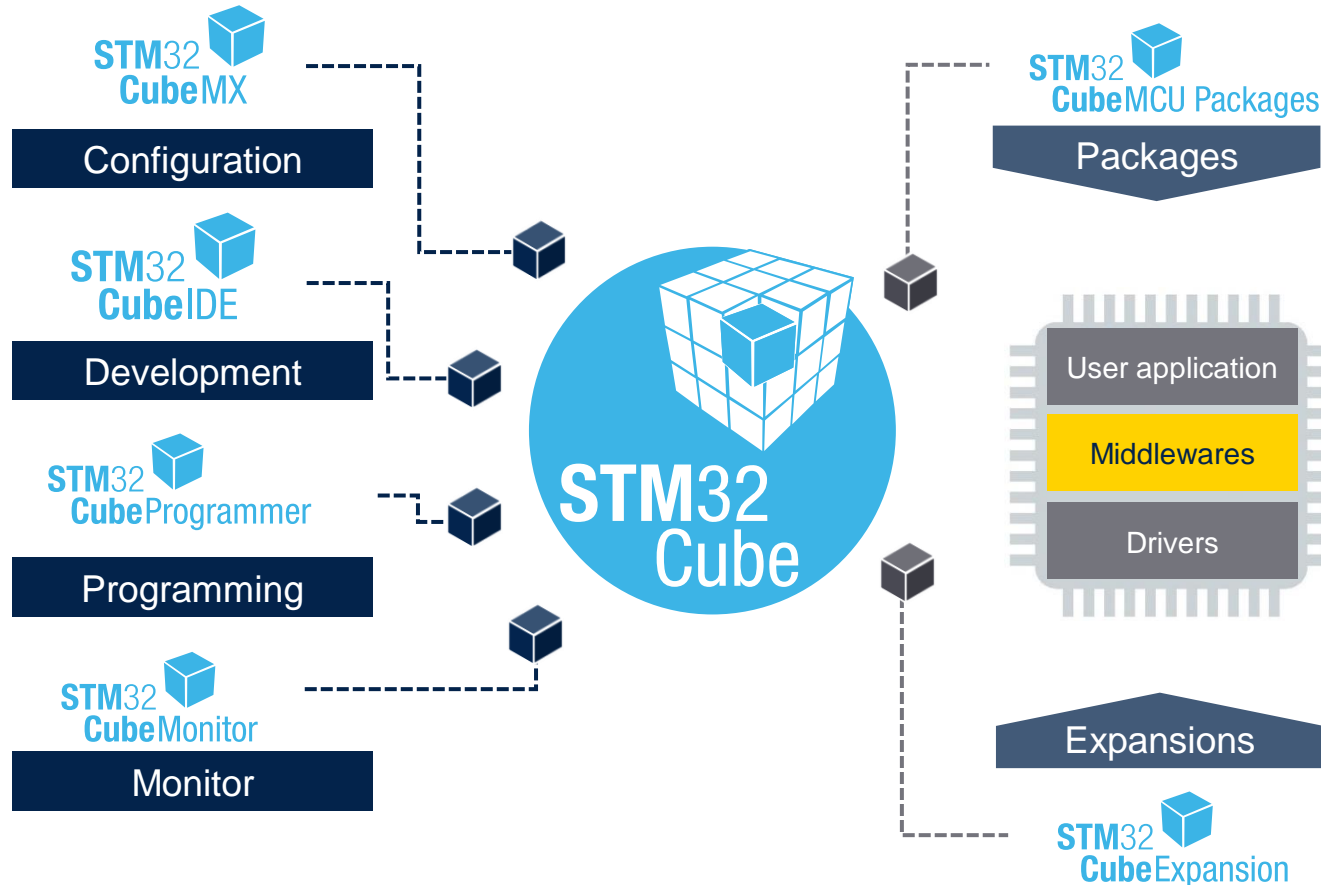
STM32 CubeMX

Configuration

STM32 CubeIDE

Development

STM32 CubeProgrammer

Programming

STM32 CubeMonitor

Monitor

STM32 Cube

STM32 CubeMCU Packages

Packages

User application

Middlewares

Drivers

Expansions

STM32 CubeExpansion